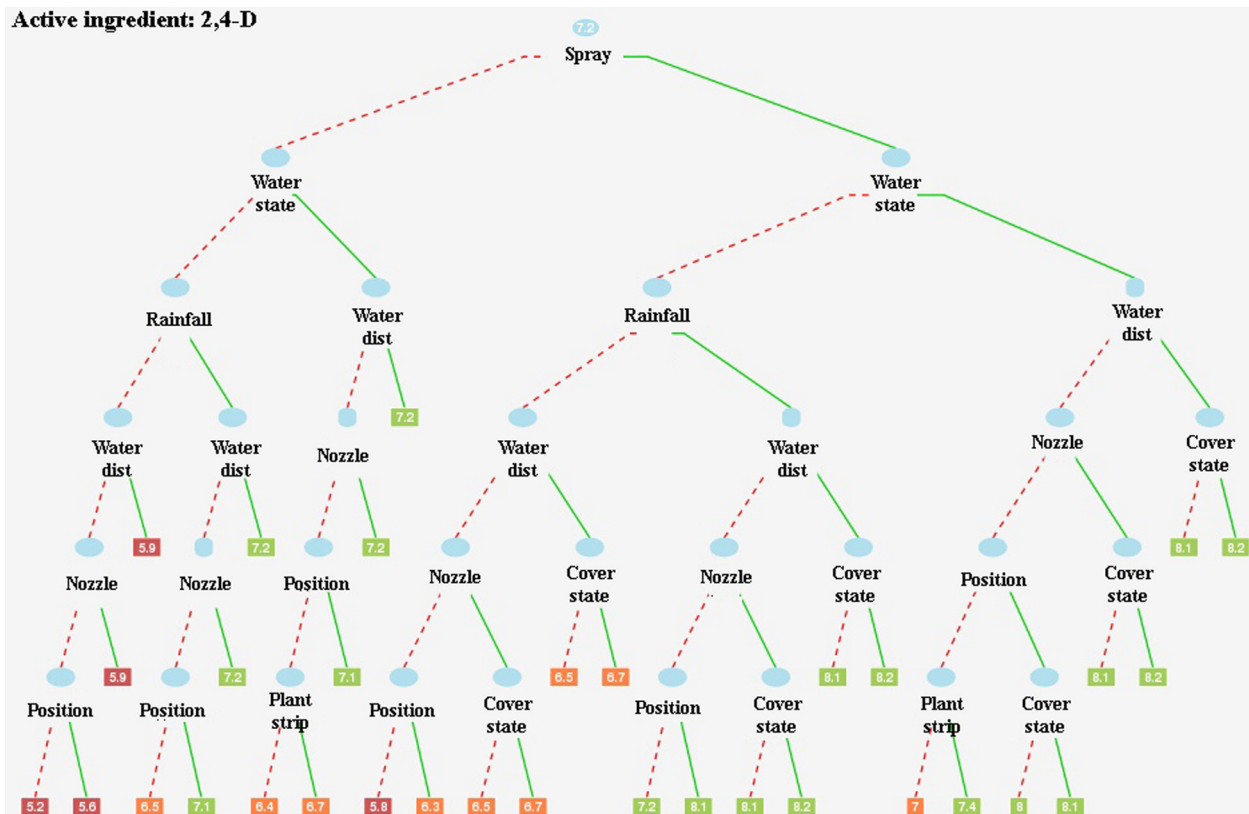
Active ingredient: 2,4-D

7.2
Spray

Water state
Water state

Rainfall
Water dist
Rainfall
Water dist

Water dist
Water dist
Nozzle
7.2
Water dist
Water dist
Nozzle
Cover state

Nozzle
5.9
Nozzle
7.2
Position
7.2
Nozzle
Cover state
Nozzle
Cover state
Position
Cover state
8.1
8.2

Position
5.9
Position
7.2
Plant strip
7.1
Position
Cover state
6.5
6.7
Position
Cover state
8.1
8.2
Plant strip
Cover state
8.1
8.2

5.2
5.6
6.5
7.1
6.4
6.7
5.8
6.3
6.5
6.7
7.2
8.1
8.1
8.2
7
7.4
8
8.1